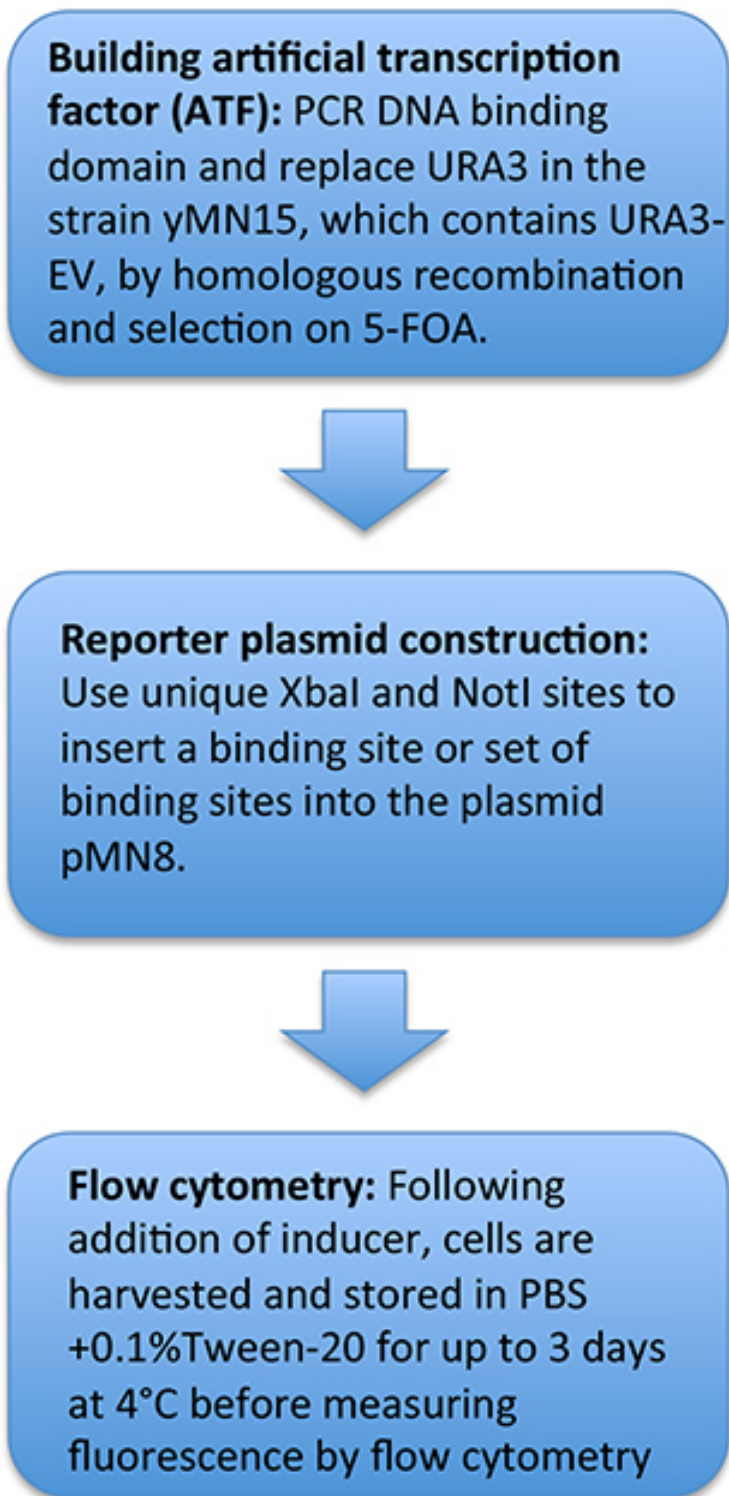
**Building artificial transcription factor (ATF):** PCR DNA binding domain and replace URA3 in the strain yMN15, which contains URA3-EV, by homologous recombination and selection on 5-FOA.

**Reporter plasmid construction:** Use unique XbaI and NotI sites to insert a binding site or set of binding sites into the plasmid pMN8.

**Flow cytometry:** Following addition of inducer, cells are harvested and stored in PBS +0.1%Tween-20 for up to 3 days at 4°C before measuring fluorescence by flow cytometry